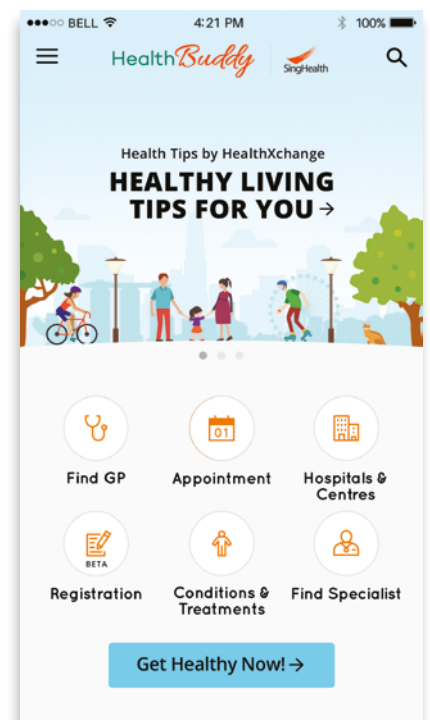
●●●○○ BELL 4:21 PM 100%

HealthBuddy SingHealth

Health Tips by HealthXchange

HEALTHY LIVING TIPS FOR YOU →

Find GP

01

Appointment

Hospitals & Centres

BETA

Registration

Conditions & Treatments

Find Specialist

Get Healthy Now! →